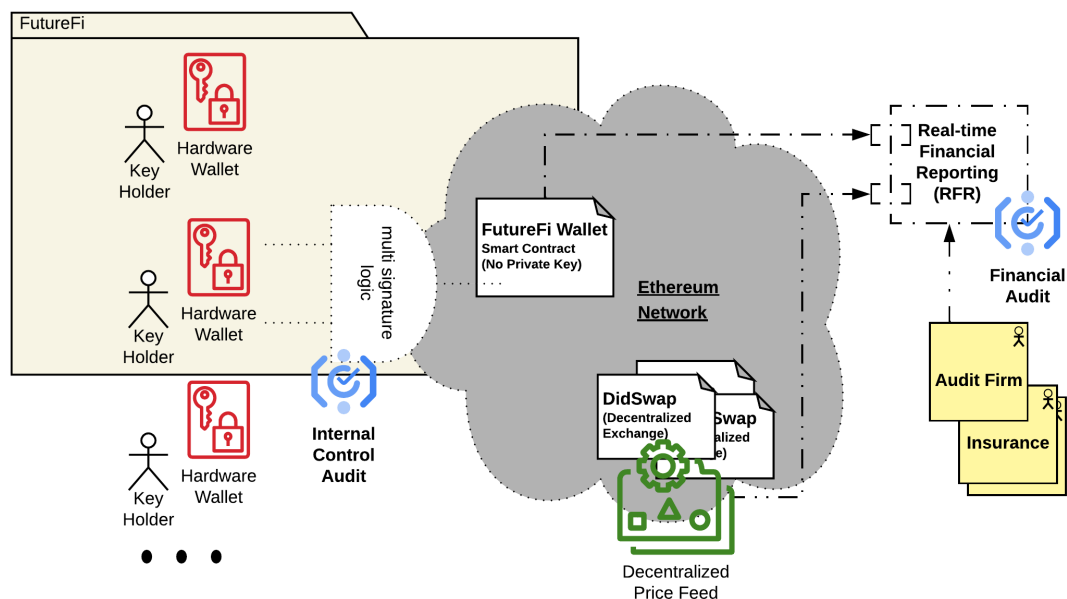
FutureFi

Key Holder

Hardware Wallet

Key Holder

Hardware Wallet

Key Holder

Hardware Wallet

• • •

multi signature logic

Internal Control Audit

FutureFi Wallet
Smart Contract
(No Private Key)
. . .

Ethereum Network

DidSwap
(Decentralized Exchange)

Swap
alized
e)

Decentralized Price Feed

Real-time Financial Reporting (RFR)

Financial Audit

Audit Firm

Insurance